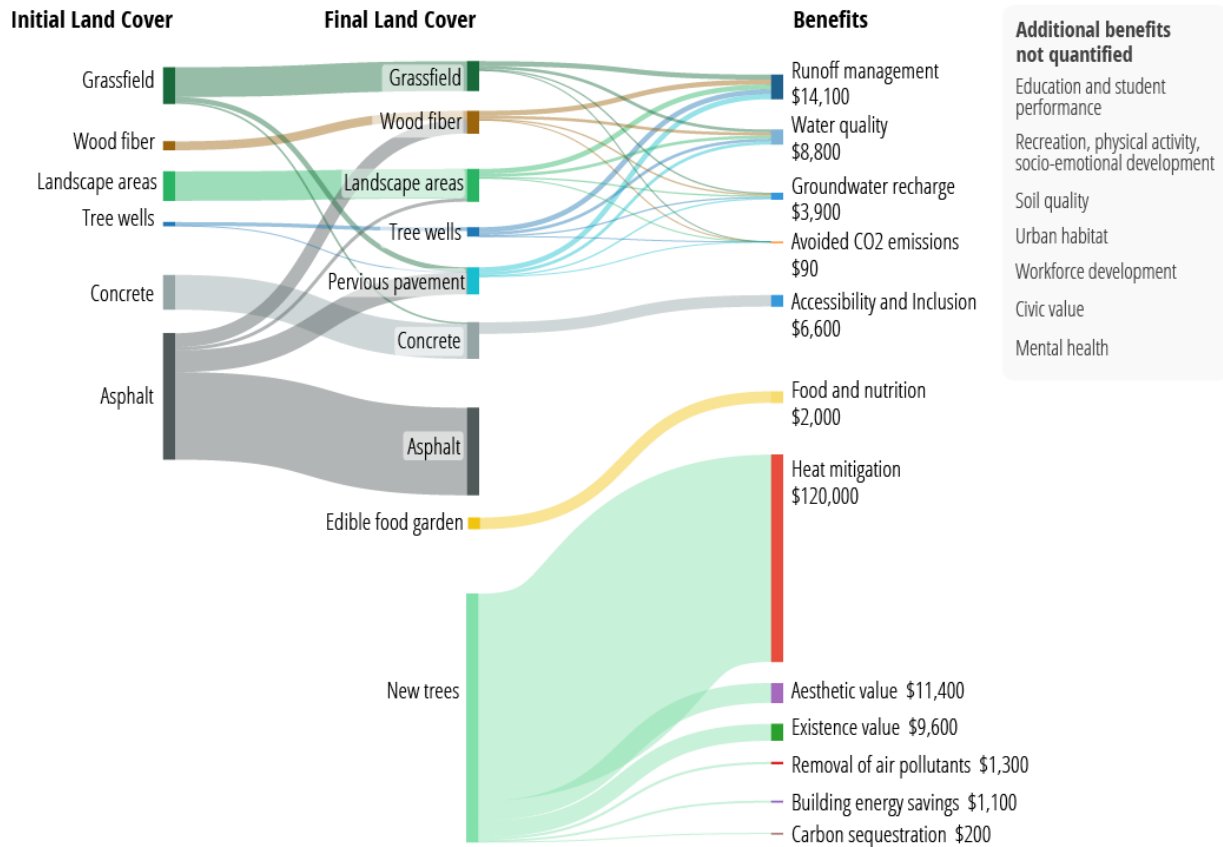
Initial Land Cover

Grassfield

Wood fiber

Landscape areas

Tree wells

Concrete

Asphalt

Final Land Cover

Grassfield

Wood fiber

Landscape areas

Tree wells

Pervious pavement

Concrete

Asphalt

Edible food garden

New trees

Benefits

Runoff management $14,100

Water quality $8,800

Groundwater recharge $3,900

Avoided CO2 emissions $90

Accessibility and Inclusion $6,600

Food and nutrition $2,000

Heat mitigation $120,000

Aesthetic value $11,400

Existence value $9,600

Removal of air pollutants $1,300

Building energy savings $1,100

Carbon sequestration $200

Additional benefits not quantified

Education and student performance

Recreation, physical activity, socio-emotional development

Soil quality

Urban habitat

Workforce development

Civic value

Mental health